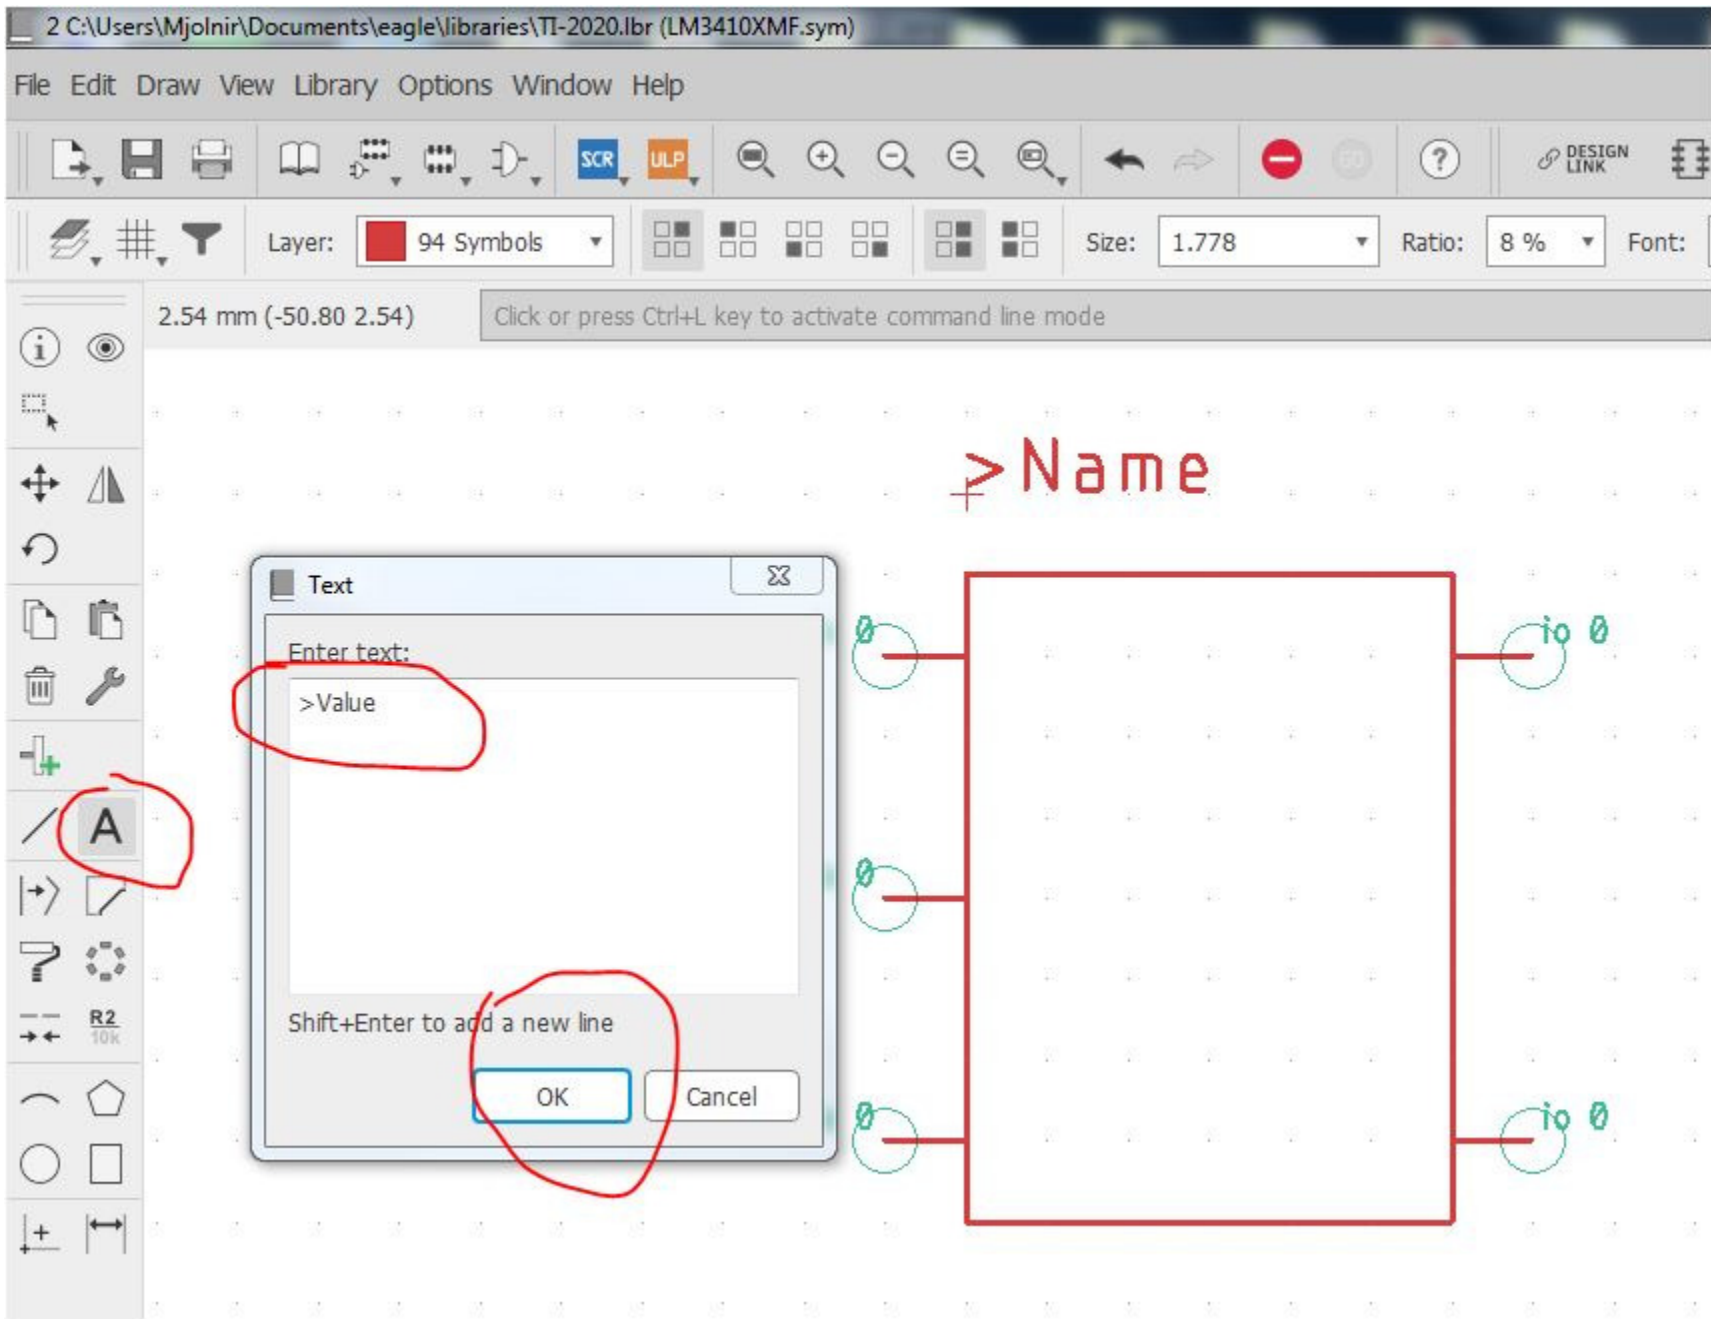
2 C:\Users\Mjolnir\Documents\eagle\libraries\TI-2020.lbr (LM3410XMF.sym)

File Edit Draw View Library Options Window Help

SCR ULP

DESIGN LINK

Layer: 94 Symbols

Size: 1.778

Ratio: 8 %

Font:

2.54 mm (-50.80 2.54)

Click or press Ctrl+L key to activate command line mode

>Name

Text

Enter text:

>Value

Shift+Enter to add a new line

OK Cancel

0

0

0

io 0

io 0

R2 10k